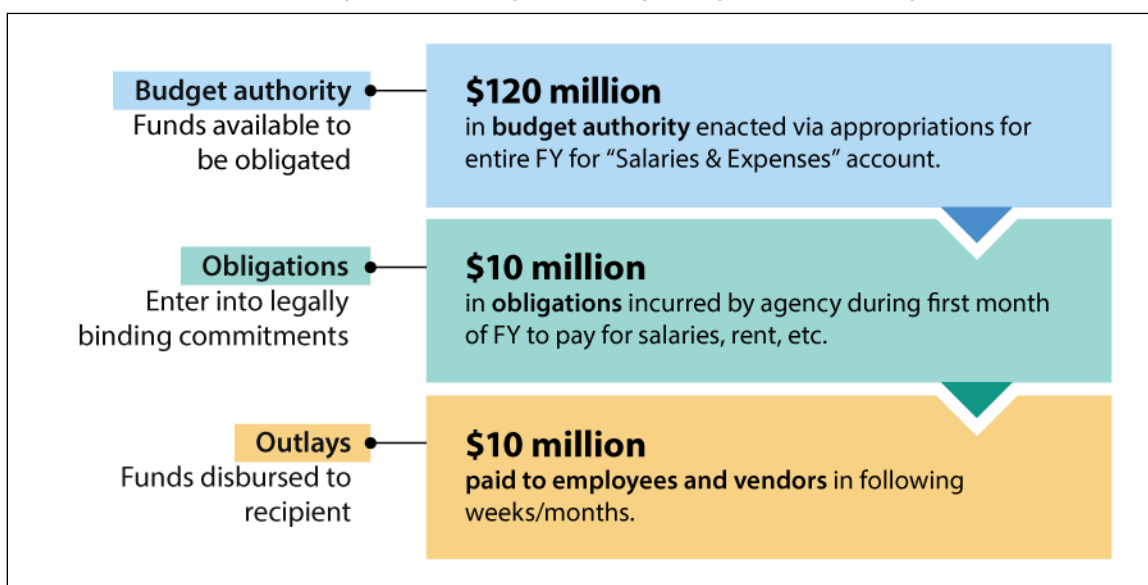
Budget authority
Funds available to be obligated

$120 million
in budget authority enacted via appropriations for entire FY for "Salaries & Expenses" account.

Obligations
Enter into legally binding commitments

$10 million
in obligations incurred by agency during first month of FY to pay for salaries, rent, etc.

Outlays
Funds disbursed to recipient

$10 million
paid to employees and vendors in following weeks/months.